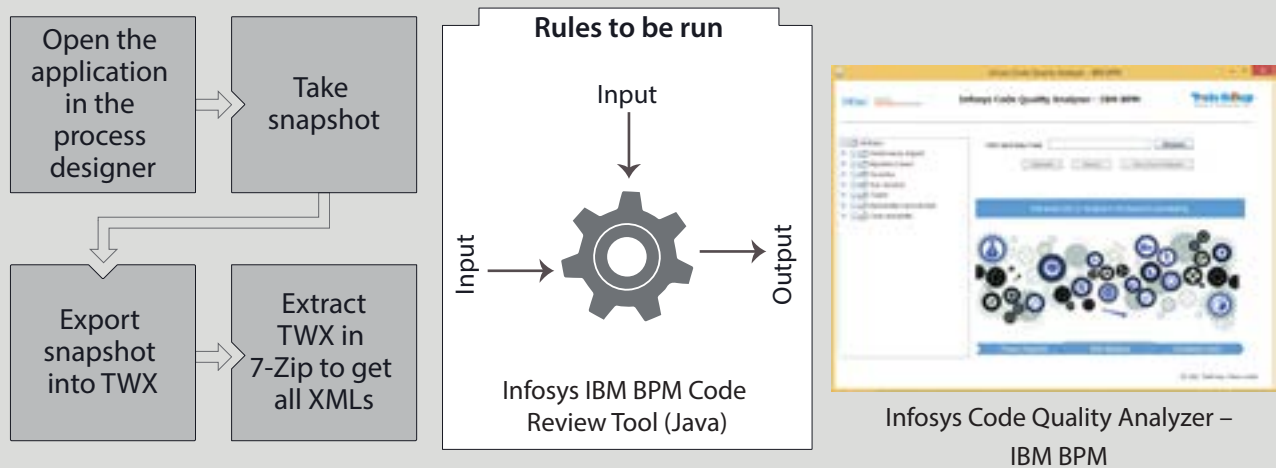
Open the application in the process designer

Take snapshot

Export snapshot into TWX

Extract TWX in 7-Zip to get all XMLs

Rules to be run

Input

Input

Output

Infosys IBM BPM Code Review Tool (Java)

Infosys Code Quality Analyzer – IBM BPM

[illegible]

Infosys Code Quality Analyzer – IBM BPM